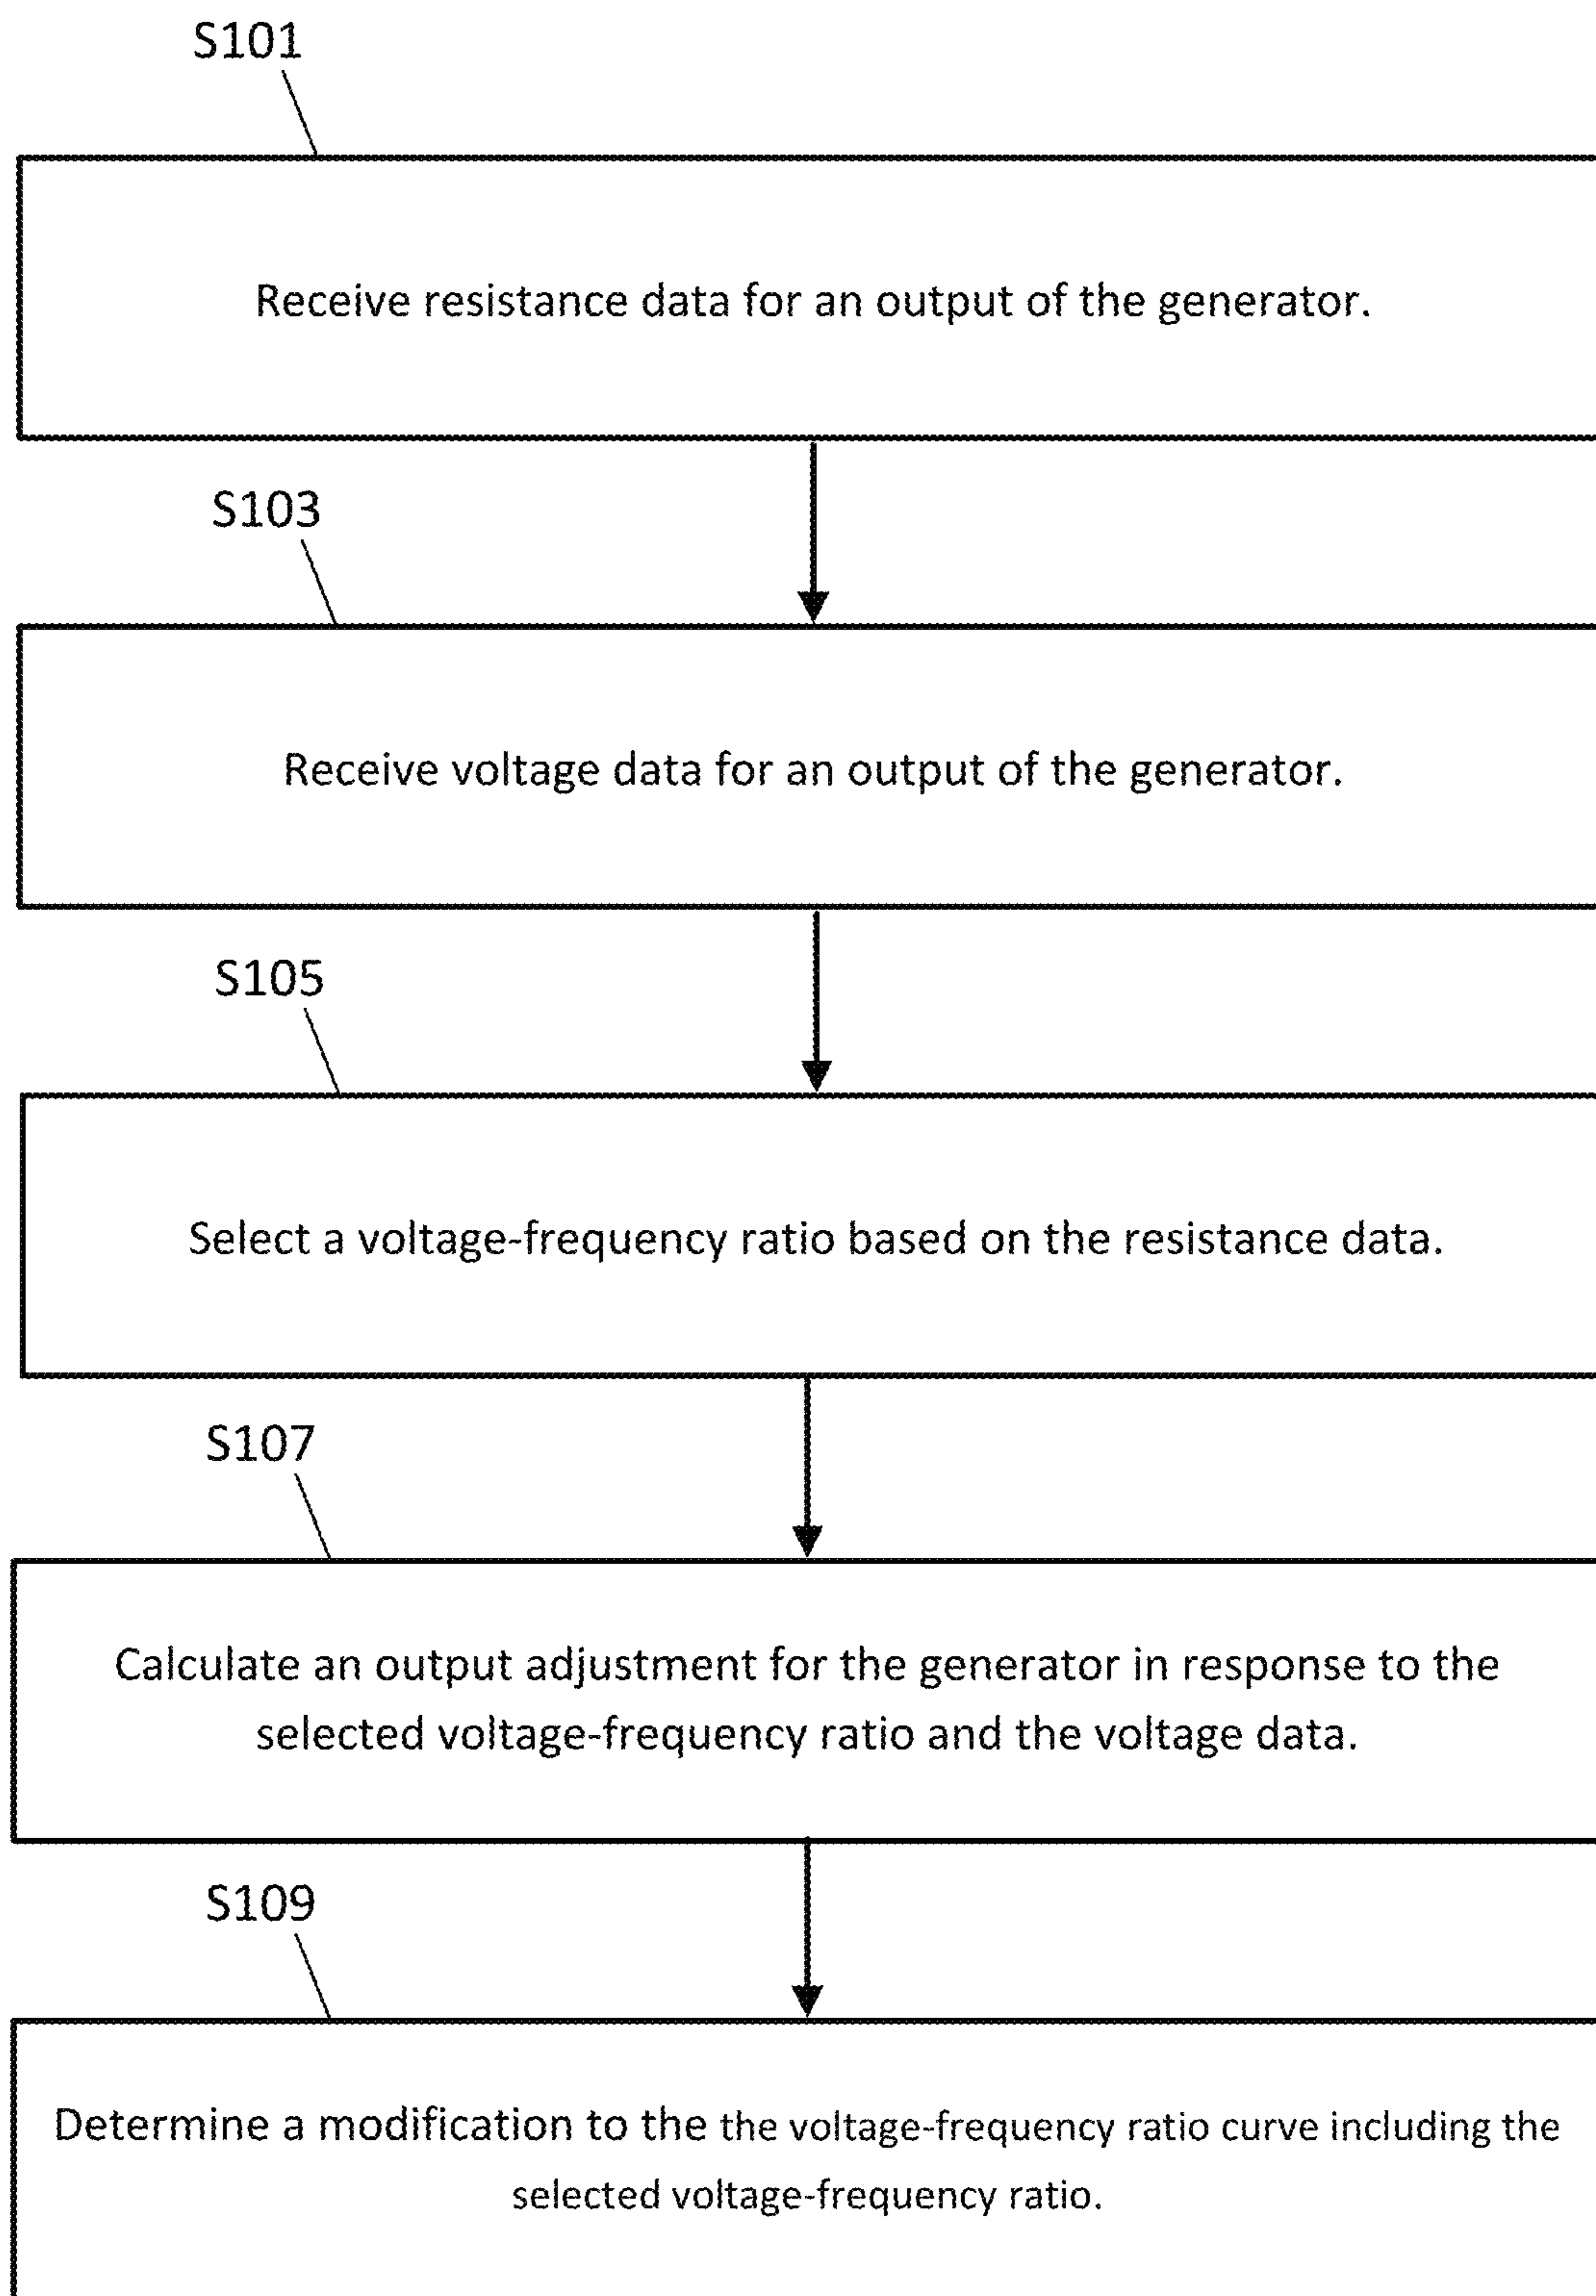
S101

Receive resistance data for an output of the generator.

S103

Receive voltage data for an output of the generator.

S105

Select a voltage-frequency ratio based on the resistance data.

S107

Calculate an output adjustment for the generator in response to the selected voltage-frequency ratio and the voltage data.

S109

Determine a modification to the the voltage-frequency ratio curve including the selected voltage-frequency ratio.